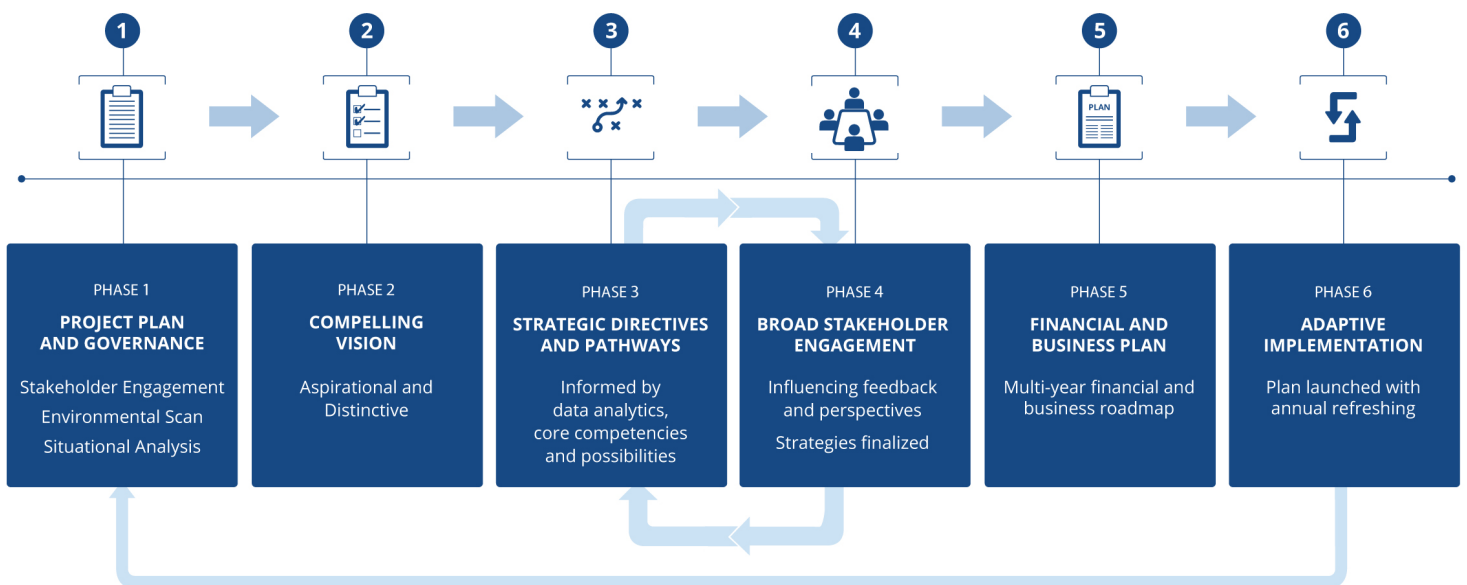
1

2

3

4

5

PLAN

6

PHASE 1
PROJECT PLAN AND GOVERNANCE
Stakeholder Engagement
Environmental Scan
Situational Analysis

PHASE 2
COMPELLING VISION
Aspirational and Distinctive

PHASE 3
STRATEGIC DIRECTIVES AND PATHWAYS
Informed by data analytics, core competencies and possibilities

PHASE 4
BROAD STAKEHOLDER ENGAGEMENT
Influencing feedback and perspectives
Strategies finalized

PHASE 5
FINANCIAL AND BUSINESS PLAN
Multi-year financial and business roadmap

PHASE 6
ADAPTIVE IMPLEMENTATION
Plan launched with annual refreshing